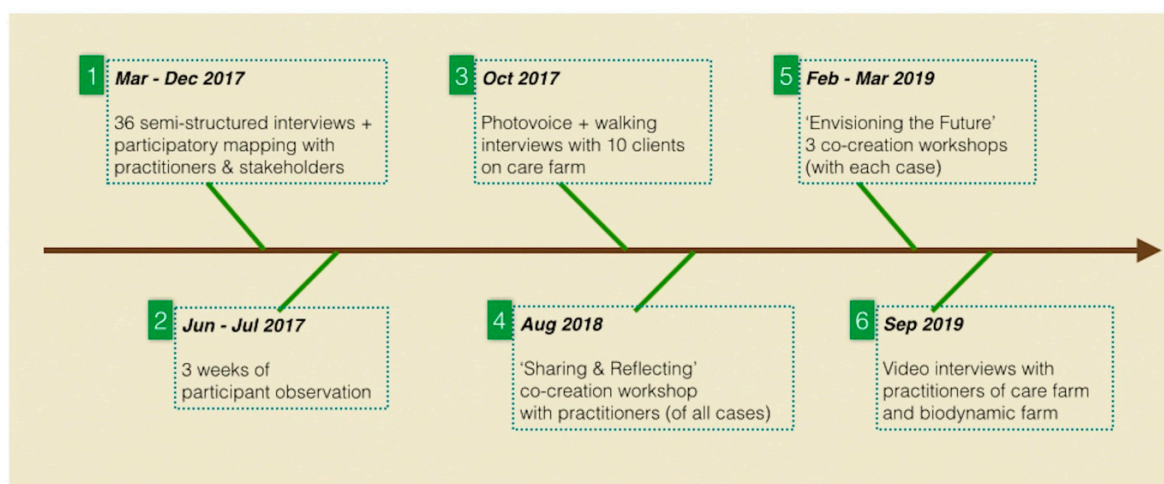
1 Mar - Dec 2017

36 semi-structured interviews + participatory mapping with practitioners & stakeholders

3 Oct 2017

Photovoice + walking interviews with 10 clients on care farm

5 Feb - Mar 2019

'Envisioning the Future' 3 co-creation workshops (with each case)

2 Jun - Jul 2017

3 weeks of participant observation

4 Aug 2018

'Sharing & Reflecting' co-creation workshop with practitioners (of all cases)

6 Sep 2019

Video interviews with practitioners of care farm and biodynamic farm